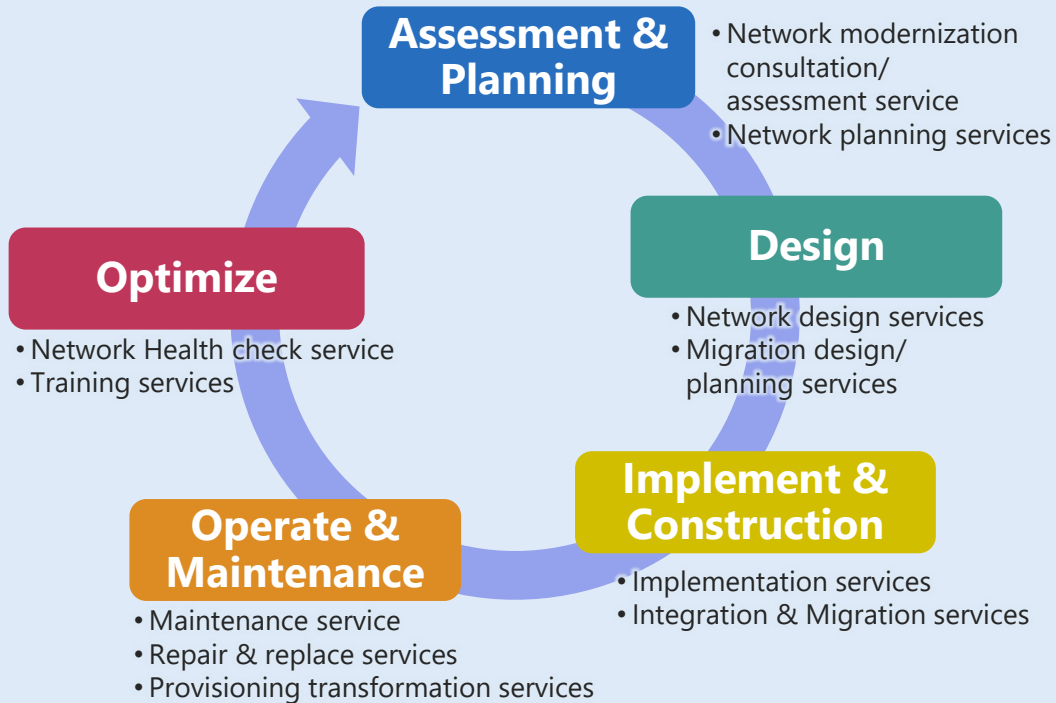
Assessment & Planning

• Network modernization consultation/ assessment service
• Network planning services

Design

• Network design services
• Migration design/ planning services

Implement & Construction

• Implementation services
• Integration & Migration services

Operate & Maintenance

• Maintenance service
• Repair & replace services
• Provisioning transformation services

Optimize

• Network Health check service
• Training services